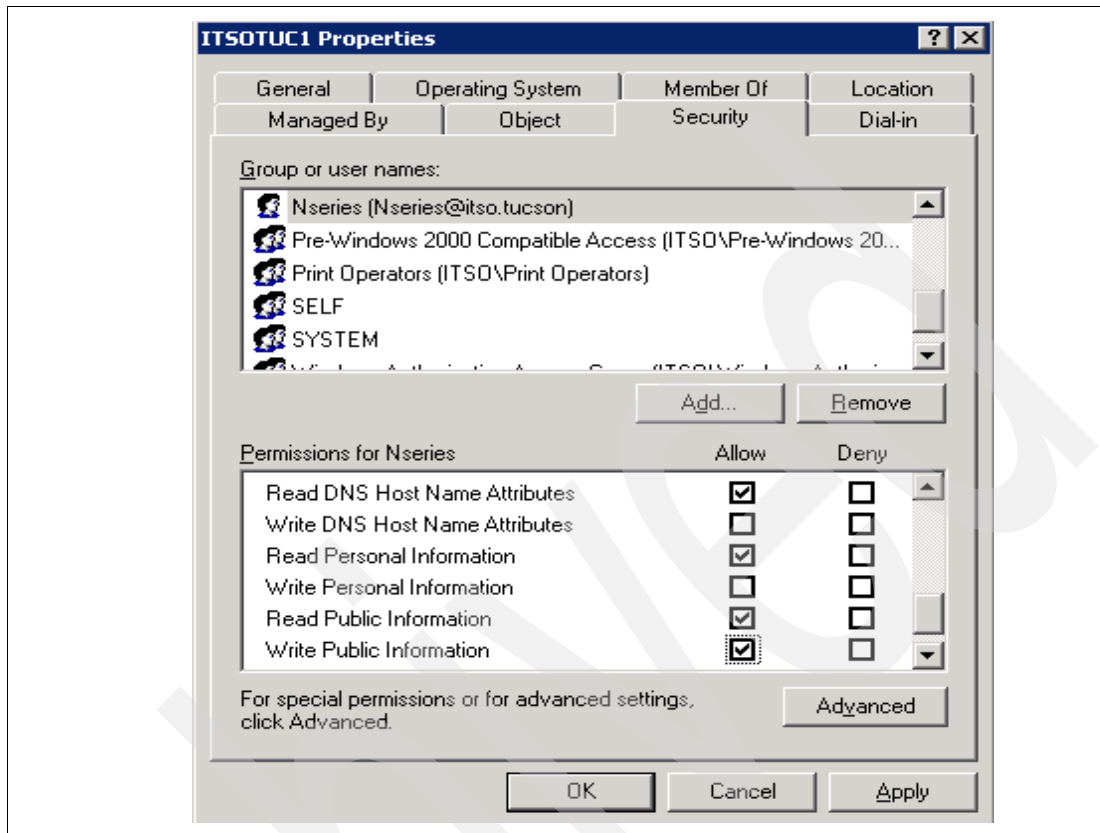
ITSOTUC1 Properties

?

General | Operating System | Member Of | Location
Managed By | Object | Security | Dial-in

Group or user names:

Nseries (Nseries@itso.tucson)
Pre-Windows 2000 Compatible Access (ITSO\Pre-Windows 20...
Print Operators (ITSO\Print Operators)
SELF
SYSTEM
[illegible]

Add... Remove

Permissions for Nseries | Allow | Deny

| Permission | Allow | Deny |
|---|---|---|
| Read DNS Host Name Attributes | ☑ | ☐ |
| Write DNS Host Name Attributes | ☐ | ☐ |
| Read Personal Information | ☑ | ☐ |
| Write Personal Information | ☐ | ☐ |
| Read Public Information | ☑ | ☐ |
| Write Public Information | ☑ | ☐ |

For special permissions or for advanced settings, click Advanced.

Advanced

OK | Cancel | Apply